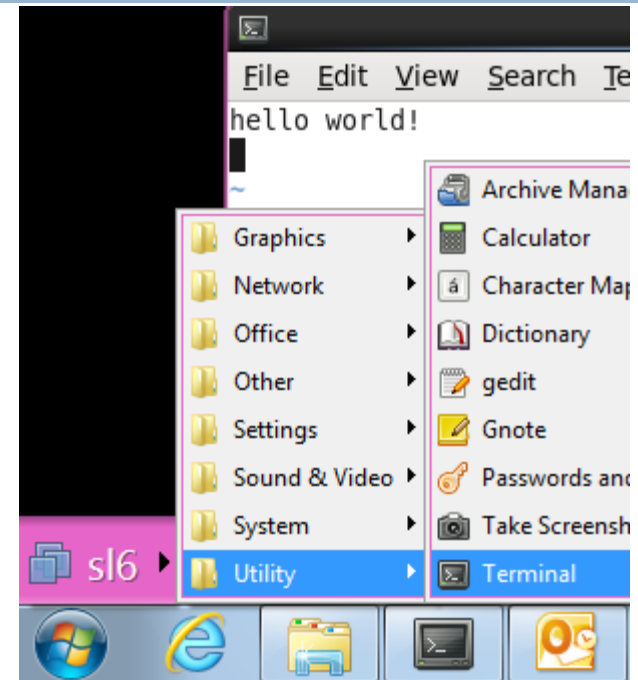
File Edit View Search Te

hello world!

~

Graphics
Network
Office
Other
Settings
Sound & Video
System
Utility

Archive Mana
Calculator
á Character Map
Dictionary
gedit
Gnote
Passwords and
Take Screensh
Terminal

sl6